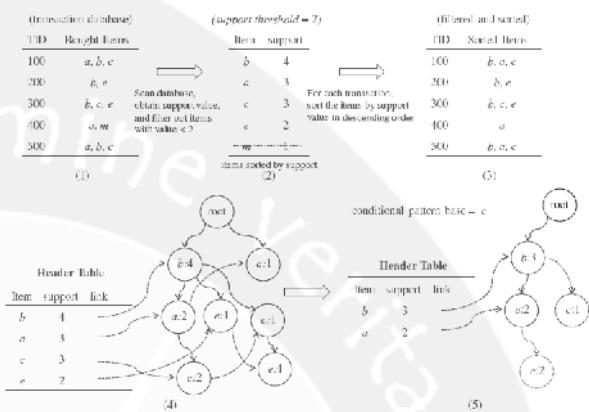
(transaction database)

| TID | Bought Items |
|---|---|
| 100 | $a, b, c$ |
| 200 | $b, e$ |
| 300 | $b, c, e$ |
| 400 | $a, m$ |
| 500 | $a, b, c$ |

(1)

Scan database, obtain support value, and filter out items with value < 2

(support threshold = 2)

| Item | support |
|---|---|
| $b$ | 4 |
| $a$ | 3 |
| $c$ | 3 |
| $e$ | 2 |
| $m$ | 1 |

items sorted by support

(2)

For each transaction, sort the items by support value in descending order

(filtered and sorted)

| TID | Sorted Items |
|---|---|
| 100 | $b, a, c$ |
| 200 | $b, e$ |
| 300 | $b, c, e$ |
| 400 | $a$ |
| 500 | $b, a, c$ |

(3)

Header Table

| Item | support | link |
|---|---|---|
| $b$ | 4 | |
| $a$ | 3 | |
| $c$ | 3 | |
| $e$ | 2 | |

root
b:4
a:1
a:2
c:1
c:1
e:1
c:2
e:1

(4)

conditional pattern base = $c$

Header Table

| Item | support | link |
|---|---|---|
| $b$ | 3 | |
| $a$ | 2 | |

root
b:3
a:2
a:1
c:2

(5)